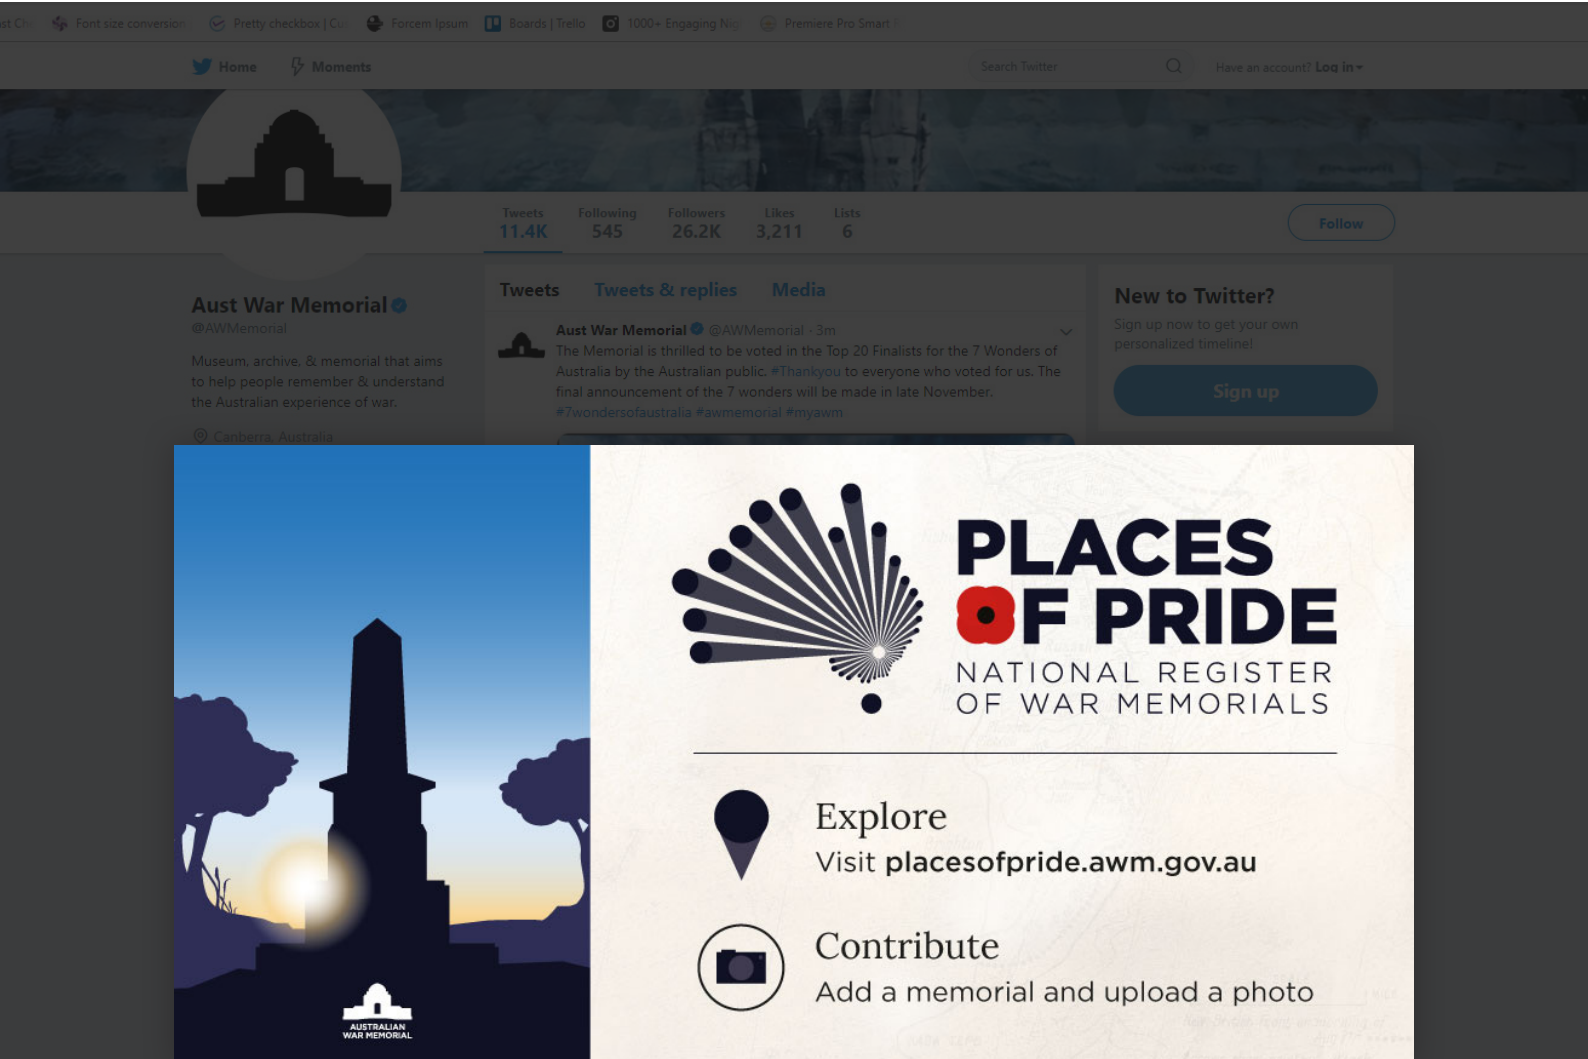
st Ch  Font size conversion  Pretty checkbox | Co  Forcem Ipsum  Boards | Trello  1000+ Engaging Ni  Premiere Pro Smart

Home  Moments

Search Twitter

Have an account? Log in

Tweets 11.4K  Following 545  Followers 26.2K  Likes 3,211  Lists 6

Follow

Aust War Memorial
@AWMemorial

Museum, archive, & memorial that aims to help people remember & understand the Australian experience of war.

Canberra, Australia

Tweets  Tweets & replies  Media

Aust War Memorial @AWMemorial · 3m
The Memorial is thrilled to be voted in the Top 20 Finalists for the 7 Wonders of Australia by the Australian public. #Thankyou to everyone who voted for us. The final announcement of the 7 wonders will be made in late November. #7wondersofaustralia #awmemorial #myawm

New to Twitter?
Sign up now to get your own personalized timeline!

Sign up

AUSTRALIAN WAR MEMORIAL

PLACES OF PRIDE
NATIONAL REGISTER OF WAR MEMORIALS

Explore
Visit placesofpride.awm.gov.au

Contribute
Add a memorial and upload a photo